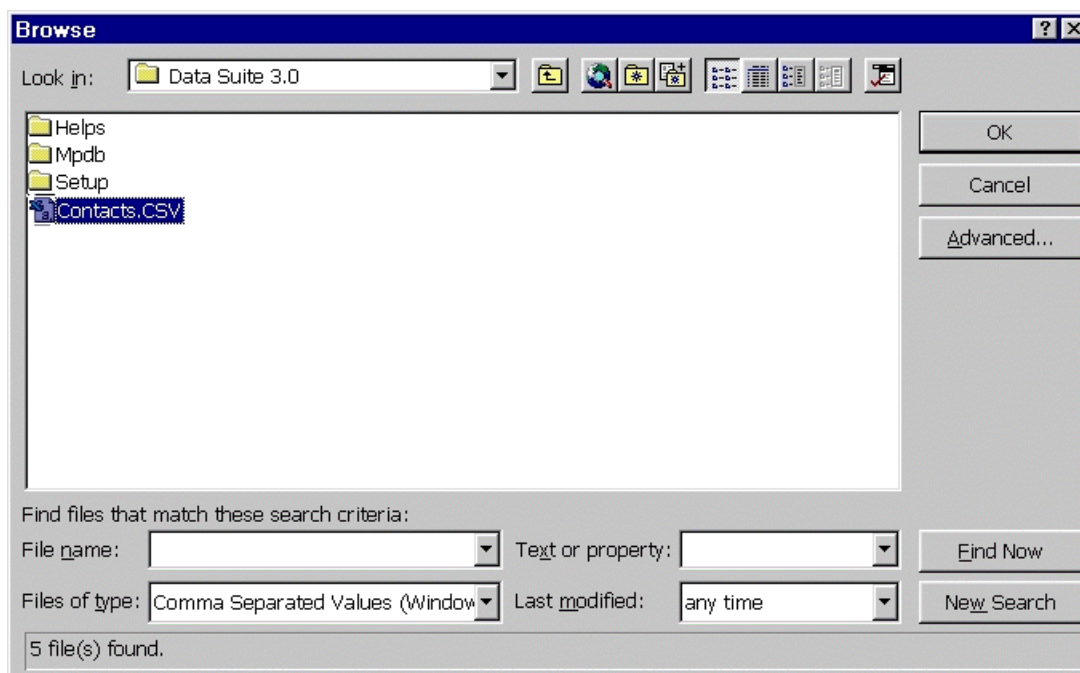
Browse

?

Look in: Data Suite 3.0

Helps
Mpdb
Setup
Contacts.CSV

OK

Cancel

Advanced...

Find files that match these search criteria:

File name:

Text or property:

Find Now

Files of type: Comma Separated Values (Window

Last modified: any time

New Search

5 file(s) found.